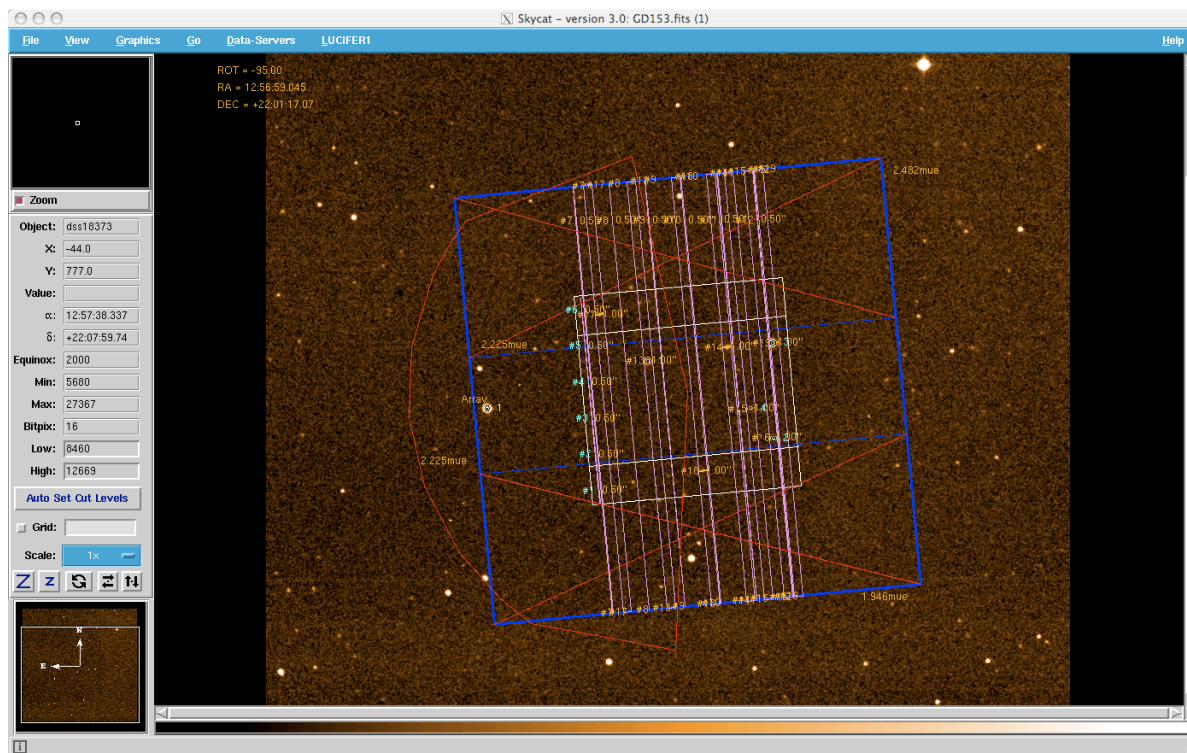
Skycat - version 3.0: GD153.fits (1)

File View Graphics Go Data-Servers LUCIFER1 Help

Zoom

Object: dss18373
X: -44.0
Y: 777.0
Value:
α: 12:57:38.337
δ: +22:07:59.74
Equinox: 2000
Min: 5660
Max: 27367
Bitpix: 16
Low: 8460
High: 12669

Auto Set Cut Levels

Grid:

Scale: 1x

Z z

N
E

ROT = -95.00
RA = 12:56:53.045
DEC = +22:01:17.07

2.482mue
2.225mue
2.225mue
1.946mue
Array 1

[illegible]

i